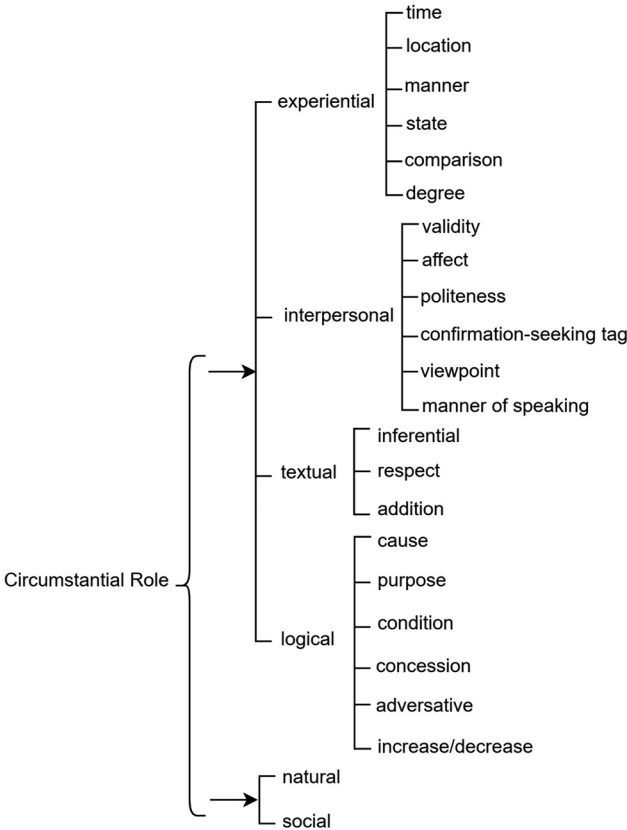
Circumstantial Role

experiential
time
location
manner
state
comparison
degree

interpersonal
validity
affect
politeness
confirmation-seeking tag
viewpoint
manner of speaking

textual
inferential
respect
addition

logical
cause
purpose
condition
concession
adversative
increase/decrease

natural
social